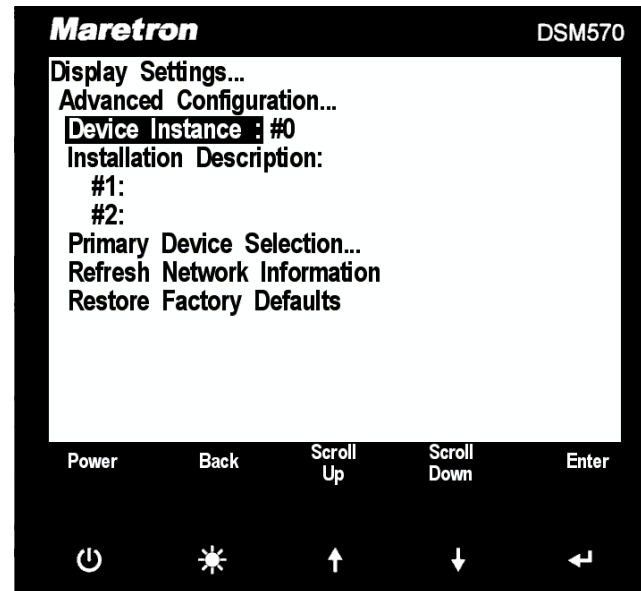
Maretron DSM570

Display Settings...
Advanced Configuration...
Device Instance : #0
Installation Description:
#1:
#2:
Primary Device Selection...
Refresh Network Information
Restore Factory Defaults

Power
Back
Scroll Up
Scroll Down
Enter